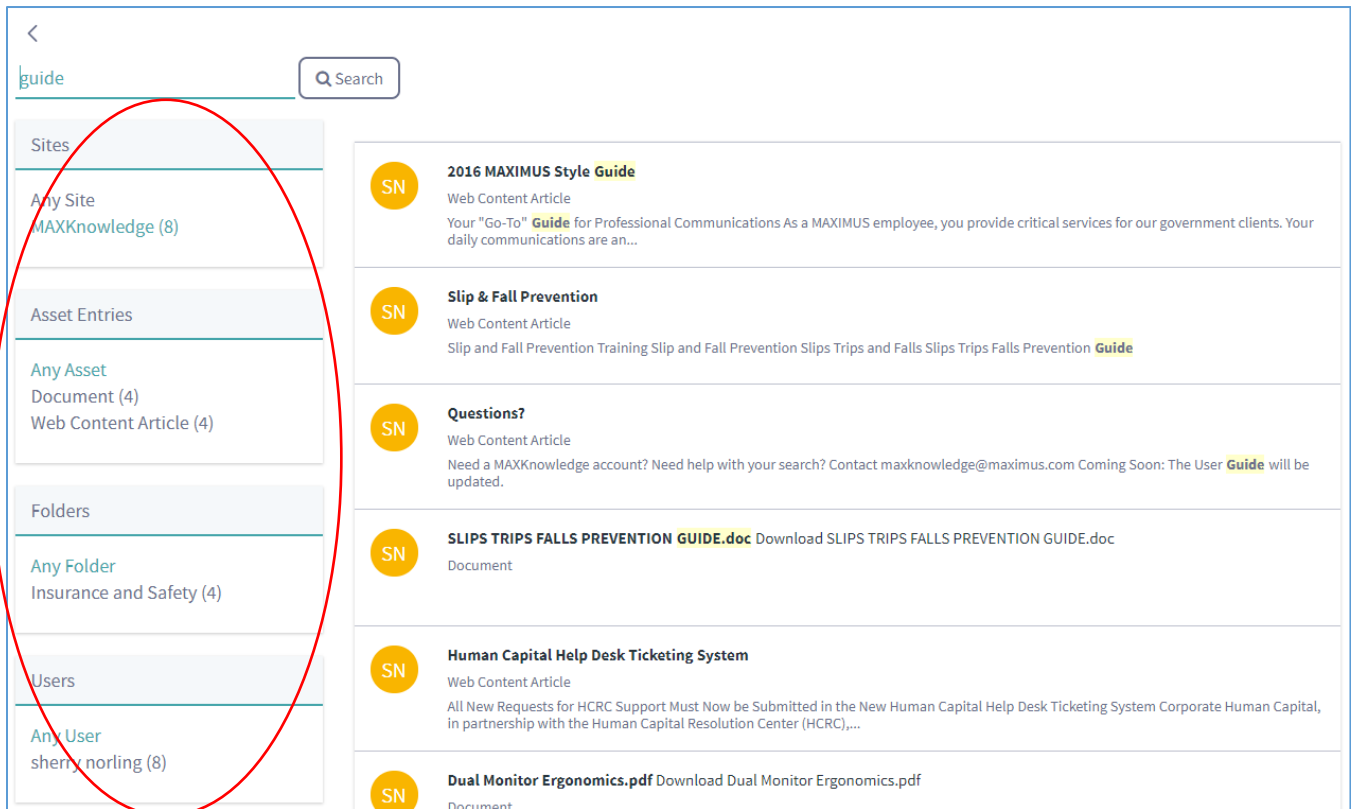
<

guide

Search

Sites

Any Site
MAXKnowledge (8)

Asset Entries

Any Asset
Document (4)
Web Content Article (4)

Folders

Any Folder
Insurance and Safety (4)

Users

Any User
sherry norling (8)

SN
2016 MAXIMUS Style Guide
Web Content Article
Your "Go-To" Guide for Professional Communications As a MAXIMUS employee, you provide critical services for our government clients. Your daily communications are an...

SN
Slip & Fall Prevention
Web Content Article
Slip and Fall Prevention Training Slip and Fall Prevention Slips Trips and Falls Slips Trips Falls Prevention Guide

SN
Questions?
Web Content Article
Need a MAXKnowledge account? Need help with your search? Contact maxknowledge@maximus.com Coming Soon: The User Guide will be updated.

SN
SLIPS TRIPS FALLS PREVENTION GUIDE.doc Download SLIPS TRIPS FALLS PREVENTION GUIDE.doc
Document

SN
Human Capital Help Desk Ticketing System
Web Content Article
All New Requests for HCRC Support Must Now be Submitted in the New Human Capital Help Desk Ticketing System Corporate Human Capital, in partnership with the Human Capital Resolution Center (HCRC),...

SN
Dual Monitor Ergonomics.pdf Download Dual Monitor Ergonomics.pdf
Document